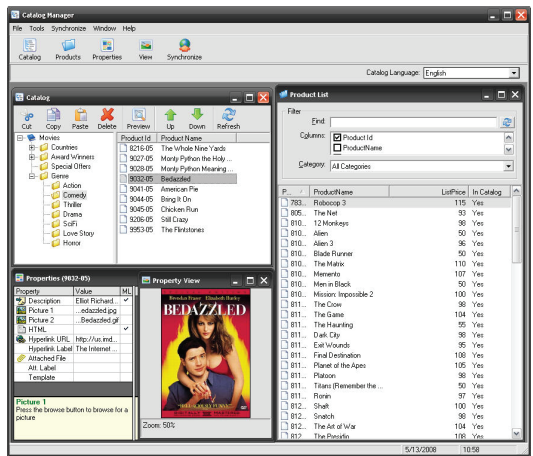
Catalog Manager

File Tools Synchronize Window Help

Catalog Products Properties View Synchronize

Catalog Language: English

Catalog

Cut Copy Paste Delete Preview Up Down Refresh

Movies
Countries
Award Winners
Special Offers
Genre
Action
Comedy
Thriller
Drama
SciFi
Love Story
Horror

| Product Id | Product Name |
|---|---|
| 8216-05 | The Whole Nine Yards |
| 9027-05 | Monty Python the Holy ... |
| 9028-05 | Monty Python Meaning ... |
| 9032-05 | Bedazzled |
| 9041-05 | American Pie |
| 9044-05 | Bring It On |
| 9045-05 | Chicken Run |
| 9206-05 | Still Crazy |
| 9953-05 | The Flintstones |

Properties (9032-05)

| Property | Value | ML |
|---|---|---|
| Description | Elliot Richard... | ✔ |
| Picture 1 | ...edazzled.jpg | |
| Picture 2 | ...Bedazzled.gif | |
| HTML | | ✔ |
| Hyperlink URL | http://us.imd... | |
| Hyperlink Label | The Internet ... | ✔ |
| Attached File | | |
| Att. Label | | |
| Template | | |

Picture 1
Press the browse button to browse for a picture

Property View

Brendan Fraser Elizabeth Hurley
BEDAZZLED

Zoom: 50%

Product List

Filter
Find:
Columns: Product Id ProductName
Category: All Categories

| P... | ProductName | ListPrice | In Catalog |
|---|---|---|---|
| 783... | Robocop 3 | 115 | Yes |
| 805... | The Net | 93 | Yes |
| 810... | 12 Monkeys | 98 | Yes |
| 810... | Alien | 50 | Yes |
| 810... | Alien 3 | 96 | Yes |
| 810... | Blade Runner | 50 | Yes |
| 810... | The Matrix | 110 | Yes |
| 810... | Memento | 107 | Yes |
| 810... | Men in Black | 50 | Yes |
| 810... | Mission: Impossible 2 | 100 | Yes |
| 810... | The Crow | 98 | Yes |
| 810... | The Game | 104 | Yes |
| 810... | The Haunting | 55 | Yes |
| 811... | Dark City | 98 | Yes |
| 811... | Exit Wounds | 95 | Yes |
| 811... | Final Destination | 108 | Yes |
| 811... | Planet of the Apes | 105 | Yes |
| 811... | Platoon | 98 | Yes |
| 811... | Titans (Remember the ... | 95 | Yes |
| 811... | Ronin | 97 | Yes |
| 812... | Shaft | 100 | Yes |
| 812... | Snatch | 98 | Yes |
| 812... | The Art of War | 104 | Yes |
| 812... | The Presidio | 108 | Yes |

5/13/2008 10:58